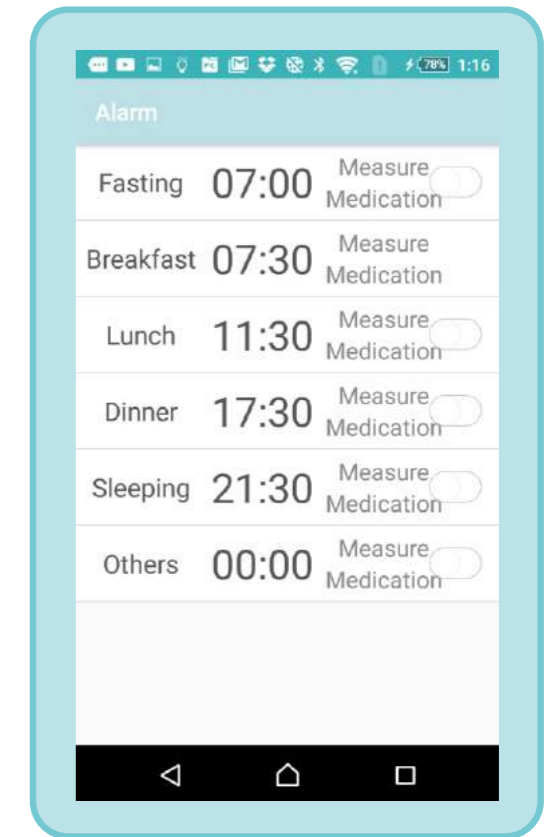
78% 1:16

Alarm

Fasting 07:00 Measure Medication

Breakfast 07:30 Measure Medication

Lunch 11:30 Measure Medication

Dinner 17:30 Measure Medication

Sleeping 21:30 Measure Medication

Others 00:00 Measure Medication